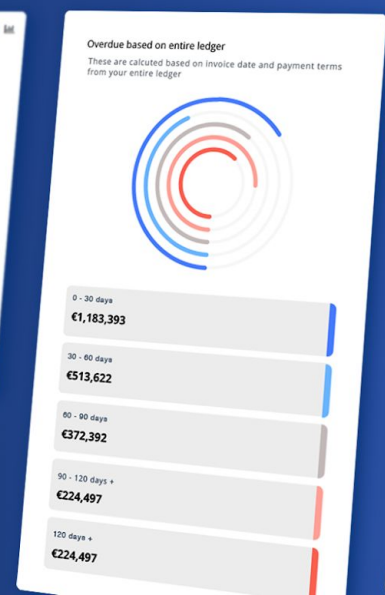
Overdue based on entire ledger

These are calculted based on invoice date and payment terms from your entire ledger

0 - 30 days
€1,183,393

30 - 60 days
€513,622

60 - 90 days
€372,392

90 - 120 days +
€224,497

120 days +
€224,497